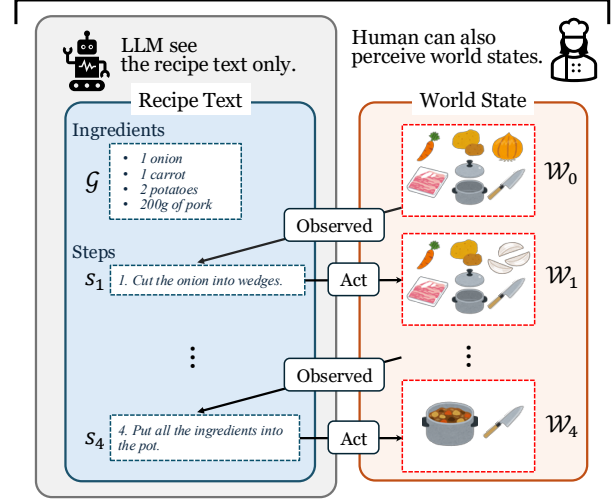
LLM see the recipe text only.

Human can also perceive world states.

Recipe Text

Ingredients

$\mathcal{G}$

- 1 onion
- 1 carrot
- 2 potatoes
- 200g of pork

Steps

$s_1$ 1. Cut the onion into wedges.

⋮

$s_4$ 4. Put all the ingredients into the pot.

World State

$\mathcal{W}_0$

Observed

Act

$\mathcal{W}_1$

⋮

Observed

Act

$\mathcal{W}_4$